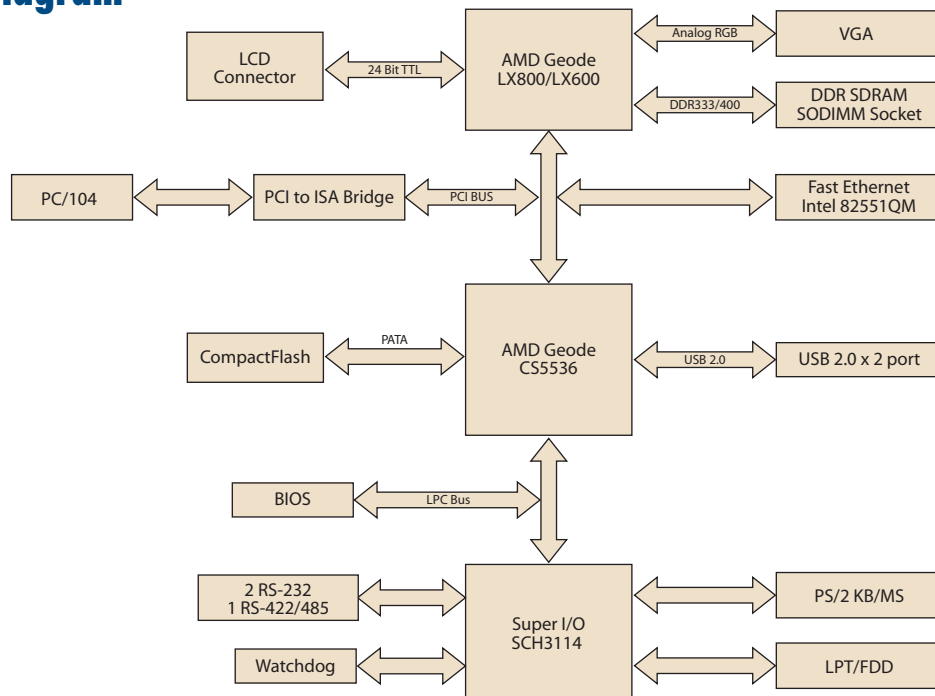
iagram

LCD Connector

24 Bit TTL

AMD Geode LX800/LX600

Analog RGB

VGA

DDR333/400

DDR SDRAM SODIMM Socket

PC/104

PCI to ISA Bridge

PCI BUS

Fast Ethernet Intel 82551QM

CompactFlash

PATA

AMD Geode CS5536

USB 2.0

USB 2.0 x 2 port

BIOS

LPC Bus

2 RS-232
1 RS-422/485

Super I/O SCH3114

PS/2 KB/MS

Watchdog

LPT/FDD